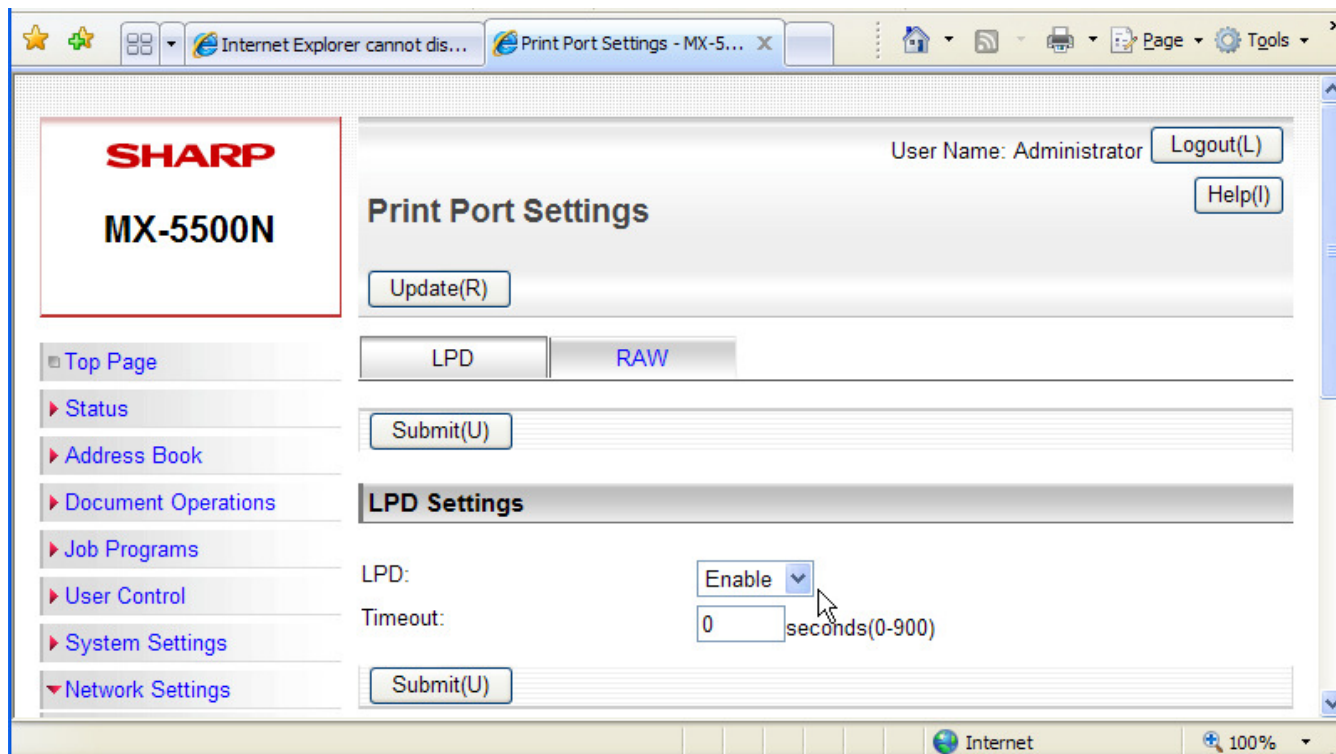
Internet Explorer cannot dis...
Print Port Settings - MX-5...
Page
Tools

SHARP
MX-5500N

User Name: Administrator
Logout(L)
Help(I)

Print Port Settings

Update(R)

Top Page
Status
Address Book
Document Operations
Job Programs
User Control
System Settings
Network Settings

LPD
RAW

Submit(U)

LPD Settings

LPD:
Enable
Timeout:
0
seconds(0-900)

Submit(U)

Internet
100%